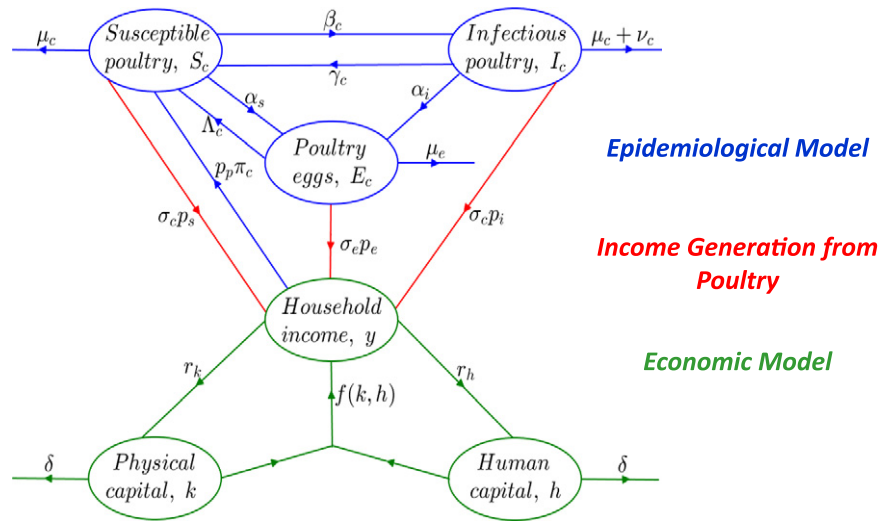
$\mu_c$

Susceptible poultry, $S_c$

$\beta_c$

$\gamma_c$

Infectious poultry, $I_c$

$\mu_c + \nu_c$

$\alpha_s$

$\alpha_i$

$\Lambda_c$

Poultry eggs, $E_c$

$\mu_e$

Epidemiological Model

$p_p \pi_c$

$\sigma_c p_s$

$\sigma_e p_e$

$\sigma_c p_i$

Income Generation from Poultry

Household income, $y$

Economic Model

$r_k$

$f(k,h)$

$r_h$

$\delta$

Physical capital, $k$

Human capital, $h$

$\delta$